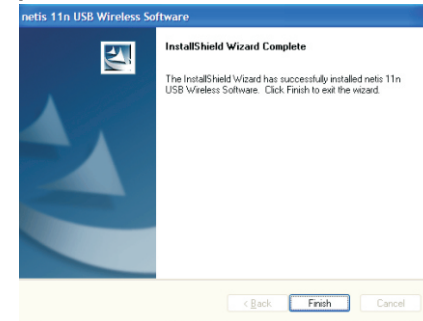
netis 11n USB Wireless Software

InstallShield Wizard Complete

The InstallShield Wizard has successfully installed netis 11n USB Wireless Software. Click Finish to exit the wizard.

< Back
Finish
Cancel